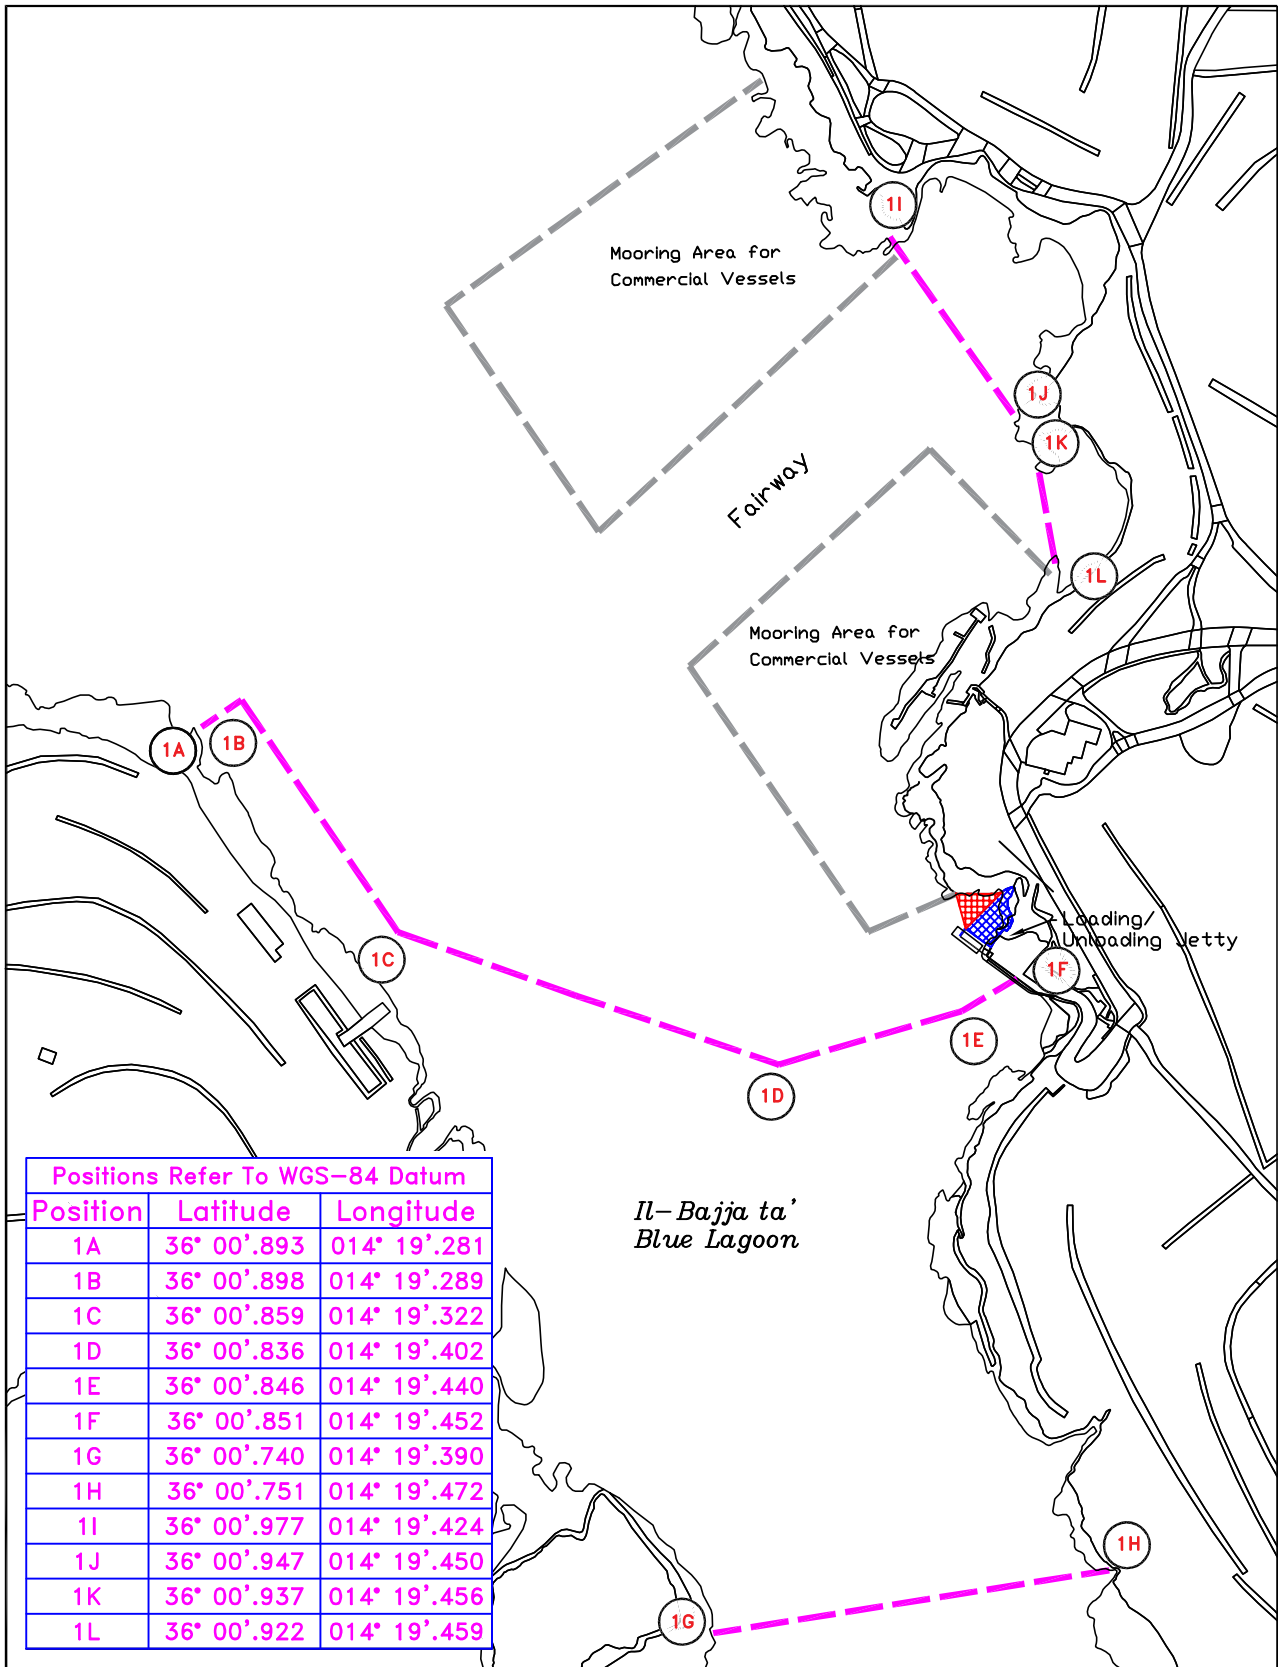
1I

Mooring Area for Commercial Vessels

1J

1K

Fairway

1L

Mooring Area for Commercial Vessels

1A

1B

Loading/ Unloading Jetty

1C

1F

1E

1D

Il-Bajja ta' Blue Lagoon

| Positions Refer To WGS-84 Datum | | |
|---|---|---|
| Position | Latitude | Longitude |
| 1A | 36° 00'.893 | 014° 19'.281 |
| 1B | 36° 00'.898 | 014° 19'.289 |
| 1C | 36° 00'.859 | 014° 19'.322 |
| 1D | 36° 00'.836 | 014° 19'.402 |
| 1E | 36° 00'.846 | 014° 19'.440 |
| 1F | 36° 00'.851 | 014° 19'.452 |
| 1G | 36° 00'.740 | 014° 19'.390 |
| 1H | 36° 00'.751 | 014° 19'.472 |
| 1I | 36° 00'.977 | 014° 19'.424 |
| 1J | 36° 00'.947 | 014° 19'.450 |
| 1K | 36° 00'.937 | 014° 19'.456 |
| 1L | 36° 00'.922 | 014° 19'.459 |

1H

1G